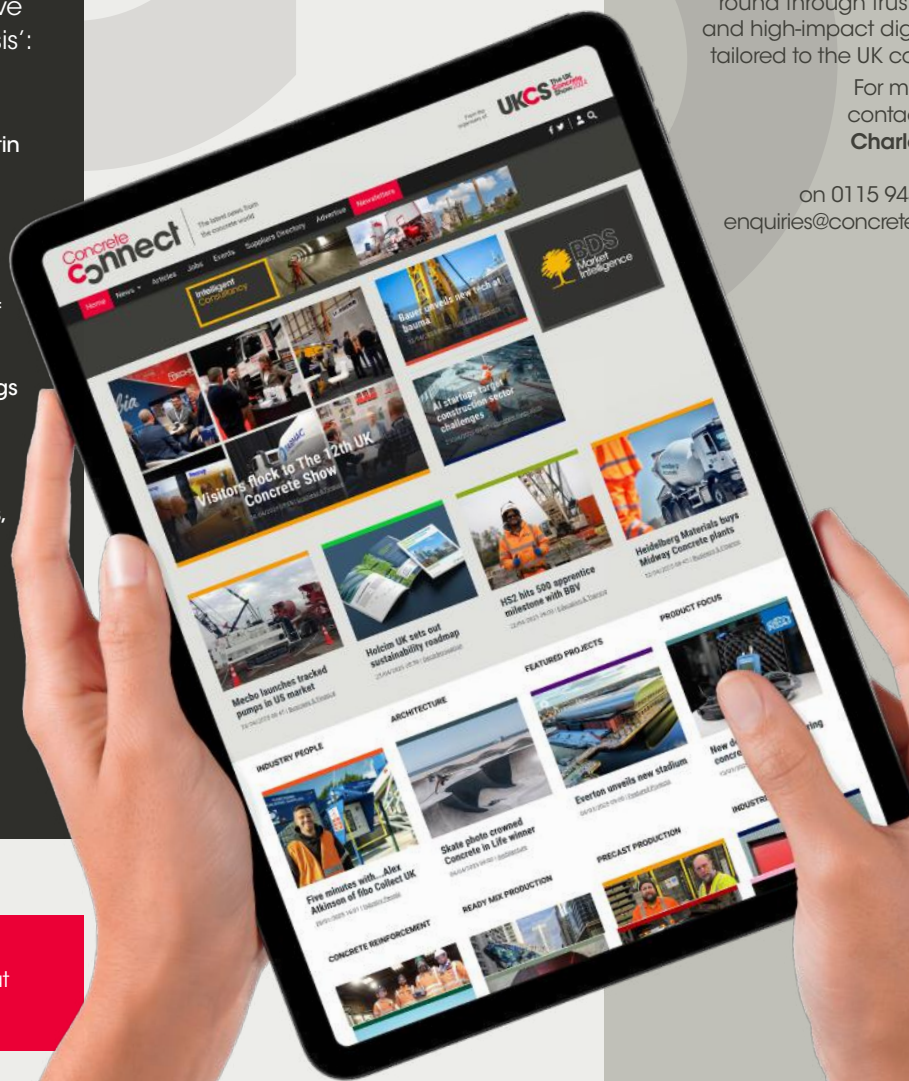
ve
is':

rin

gs

,

at

found through trus
and high-impact dig
tailored to the UK co

For m
contac
Charl

on 0115 94
enquiries@concrete

From the organisers of UKCS The UK Concrete Show

Concrete Connect The latest news from the concrete world

Home News Articles Jobs Events Suppliers Directory Advertise Newsletters

Intelligent Consultancy

BDS Market Intelligence

Bauer unveils new tech at bauma

AI startups target construction sector challenges

Visitors flock to The 12th UK Concrete Show

Heidelberg Materials buys Midway Concrete plants

HS2 hits 500 apprentice milestone with BBV

Holcim UK sets out sustainability roadmap

Mecbo launches tracked pumps in US market

PRODUCT FOCUS

FEATURED PROJECTS

ARCHITECTURE

INDUSTRY PEOPLE

Everton unveils new stadium

New de concre ring

Skate photo crowned Concrete in Life winner

Five minutes with... Alex Atkinson of fibo Collect UK

PRECAST PRODUCTION

READY MIX PRODUCTION

CONCRETE REINFORCEMENT

INDUSTR